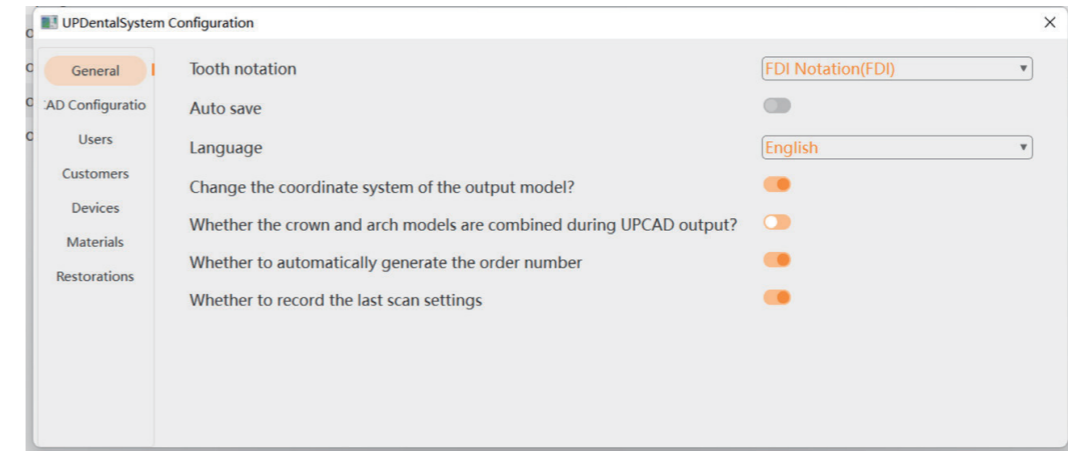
UPDentalSystem Configuration
×

General
AD Configuratio
Users
Customers
Devices
Materials
Restorations

Tooth notation
FDI Notation(FDI)
Auto save
Language
English
Change the coordinate system of the output model?
Whether the crown and arch models are combined during UPCAD output?
Whether to automatically generate the order number
Whether to record the last scan settings